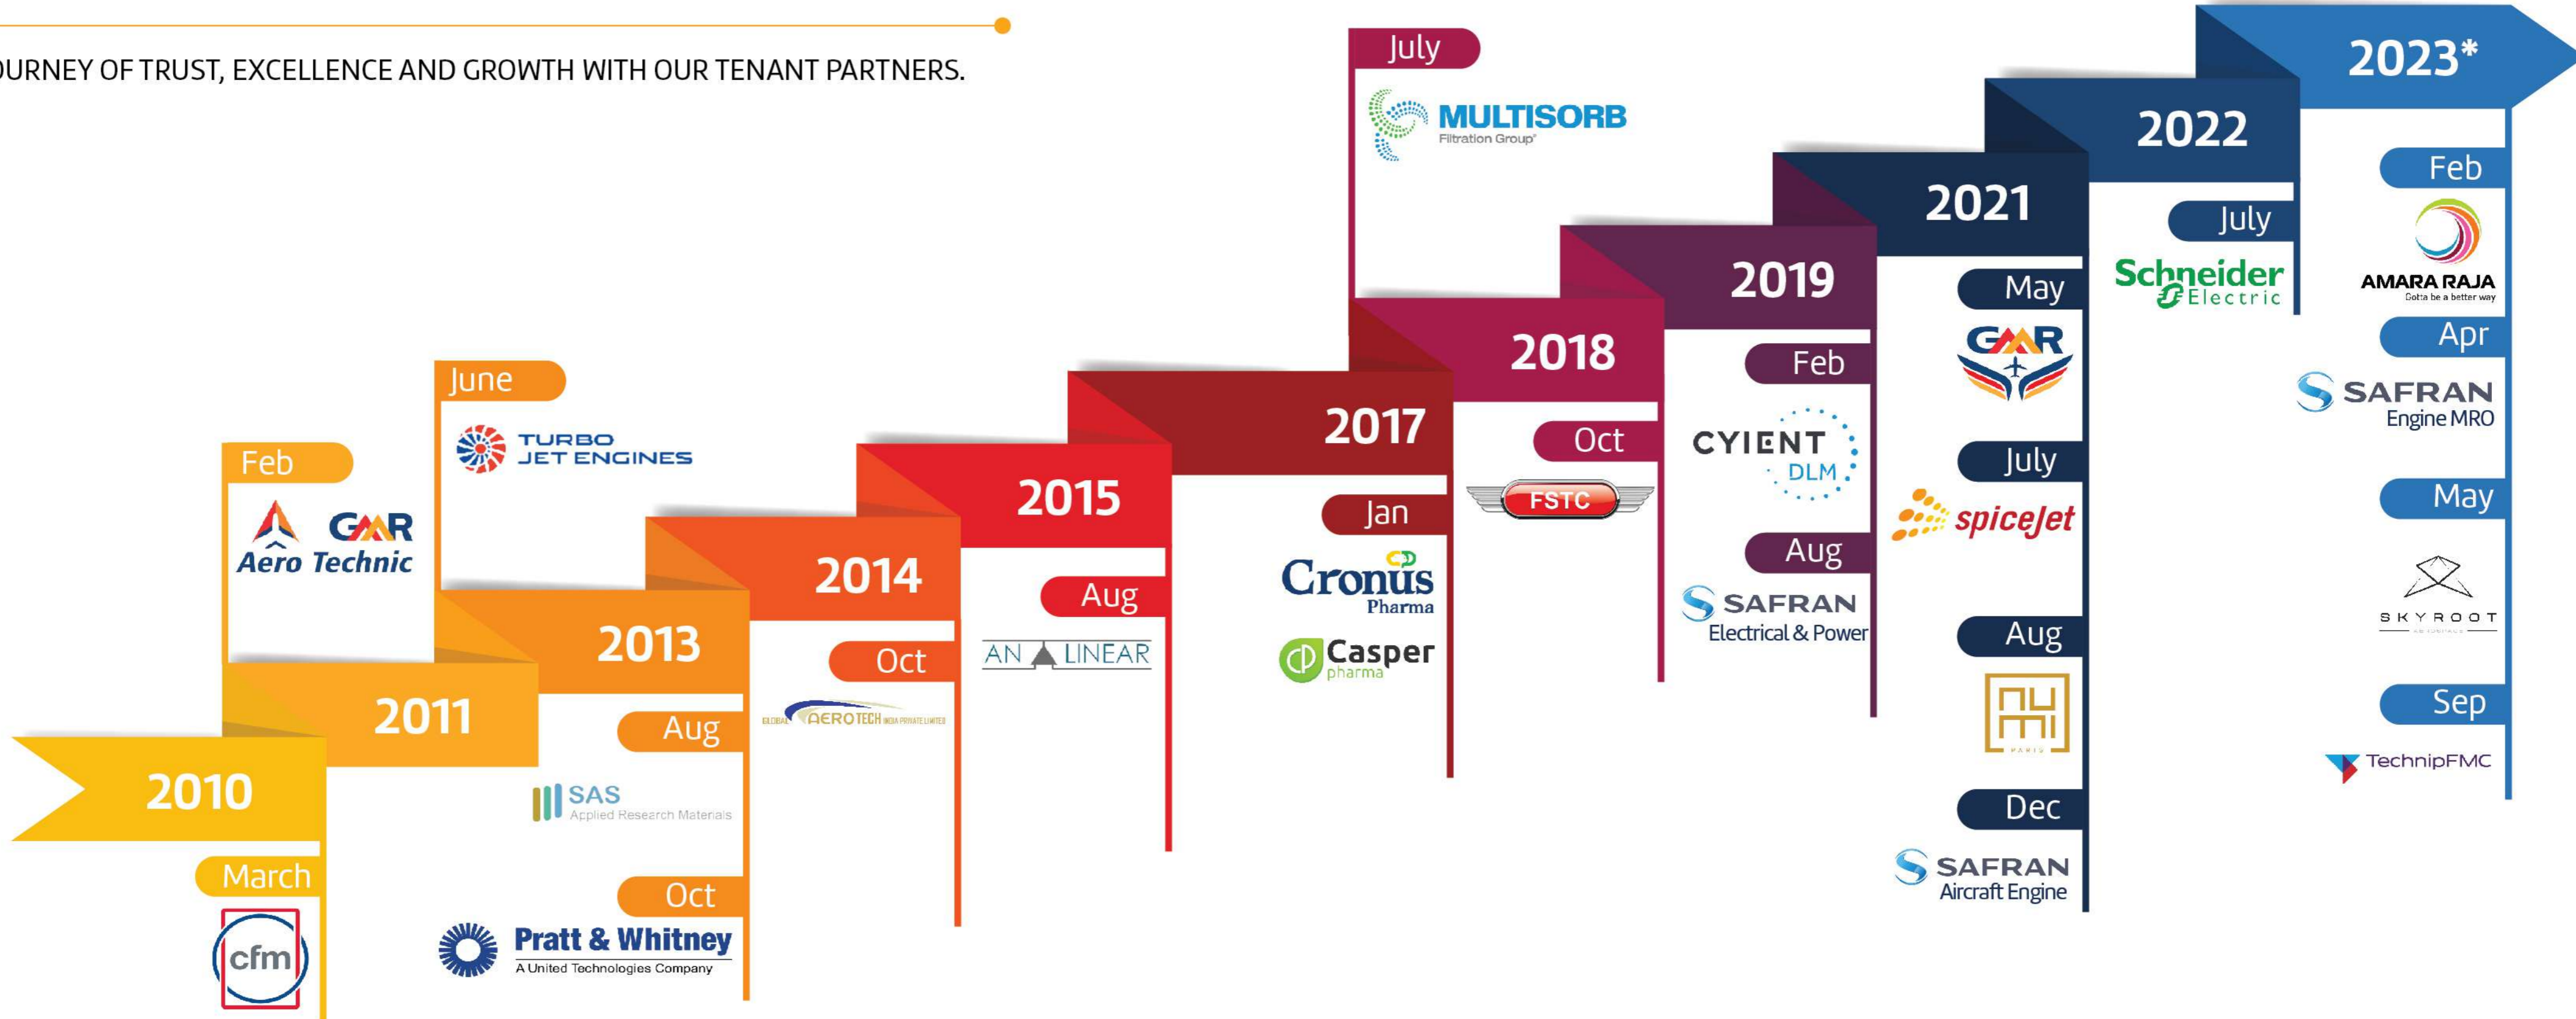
URNEY OF TRUST, EXCELLENCE AND GROWTH WITH OUR TENANT PARTNERS.

2010
March
cfm

2011
Feb
GMR Aero Technic
June
TURBO JET ENGINES

2013
Aug
SAS Applied Research Materials
Oct
Pratt & Whitney
A United Technologies Company

2014
Oct
GLOBAL AEROTECH INDIA PRIVATE LIMITED

2015
Aug
AN LINEAR

2017
Jan
Cronus Pharma
Casper pharma
July
MULTISORB Filtration Group

2018
Oct
FSTC

2019
Feb
CYIENT DLM
Aug
SAFRAN Electrical & Power

2021
May
GMR
July
spiceJet
Aug
NUMI PARIS
Dec
SAFRAN Aircraft Engine

2022
July
Schneider Electric

2023*
Feb
AMARA RAJA
Gotta be a better way
Apr
SAFRAN Engine MRO
May
SKYROOT
Sep
TechnipFMC